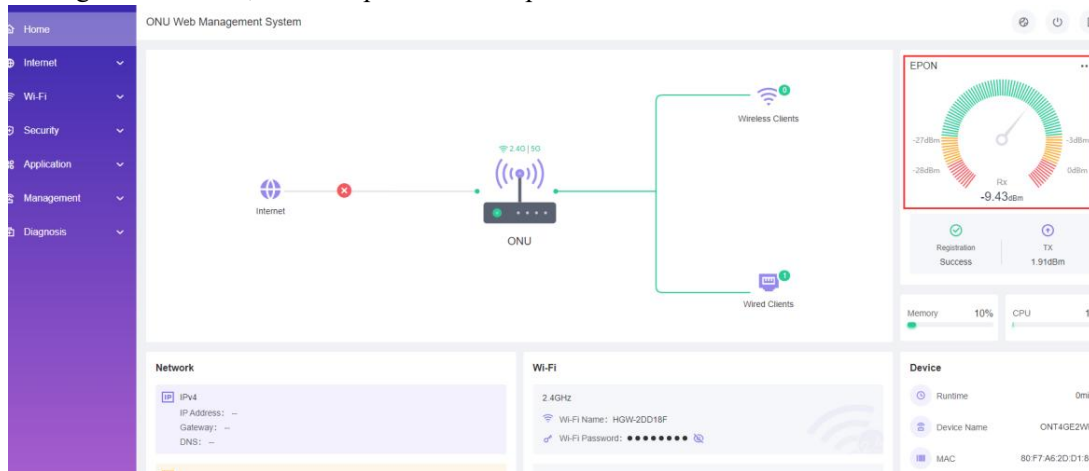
Home
Internet
Wi-Fi
Security
Application
Management
Diagnosis

ONU Web Management System

Internet
2.4G | 5G
ONU
0
Wireless Clients
1
Wired Clients

EPON
-27dBm
-28dBm
-3dBm
0dBm
Rx
-9.43dBm

Registration
Success
TX
1.91dBm

Memory 10%
CPU 1

Network
IP IPv4
IP Address: --
Gateway: --
DNS: --

Wi-Fi
2.4GHz
Wi-Fi Name: HGW-2DD18F
Wi-Fi Password: ●●●●●●●●

Device
Runtime 0mi
Device Name ONT4GE2W
MAC 80:F7:A6:2D:D1:8